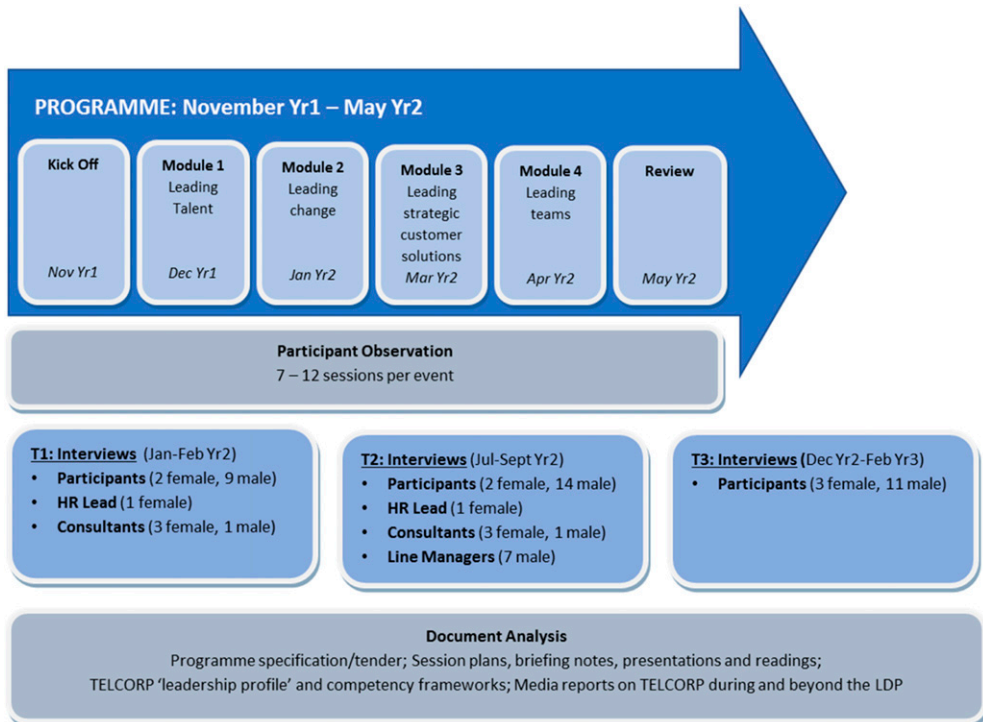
PROGRAMME: November Yr1 – May Yr2

Kick Off
Nov Yr1

Module 1
Leading Talent
Dec Yr1

Module 2
Leading change
Jan Yr2

Module 3
Leading strategic customer solutions
Mar Yr2

Module 4
Leading teams
Apr Yr2

Review
May Yr2

Participant Observation
7 – 12 sessions per event

T1: Interviews (Jan-Feb Yr2)
• Participants (2 female, 9 male)
• HR Lead (1 female)
• Consultants (3 female, 1 male)

T2: Interviews (Jul-Sept Yr2)
• Participants (2 female, 14 male)
• HR Lead (1 female)
• Consultants (3 female, 1 male)
• Line Managers (7 male)

T3: Interviews (Dec Yr2-Feb Yr3)
• Participants (3 female, 11 male)

Document Analysis
Programme specification/tender; Session plans, briefing notes, presentations and readings; TELCORP 'leadership profile' and competency frameworks; Media reports on TELCORP during and beyond the LDP